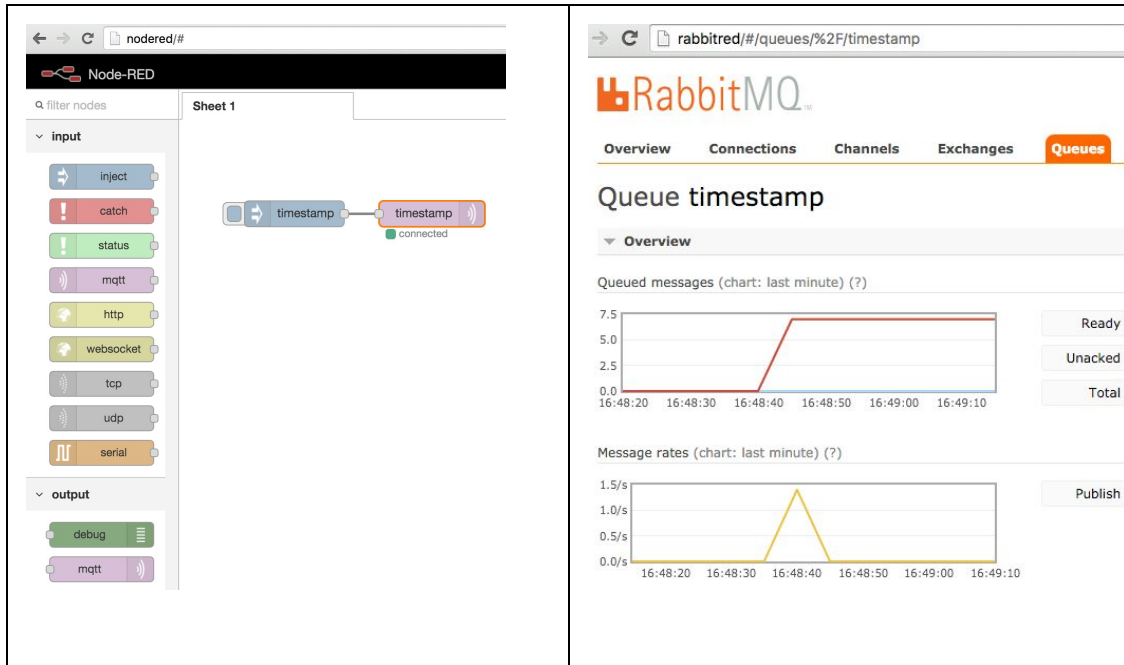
nodered/#

Node-RED

filter nodes

Sheet 1

input

inject

catch

status

mqtt

http

websocket

tcp

udp

serial

output

debug

mqtt

timestamp

timestamp

connected

rabbitred/#/queues/%2F/timestamp

RabbitMQ

Overview Connections Channels Exchanges Queues

Queue timestamp

Overview

Queued messages (chart: last minute) (?)

7.5
5.0
2.5
0.0
16:48:20 16:48:30 16:48:40 16:48:50 16:49:00 16:49:10

Ready
Unacked
Total

Message rates (chart: last minute) (?)

1.5/s
1.0/s
0.5/s
0.0/s
16:48:20 16:48:30 16:48:40 16:48:50 16:49:00 16:49:10

Publish